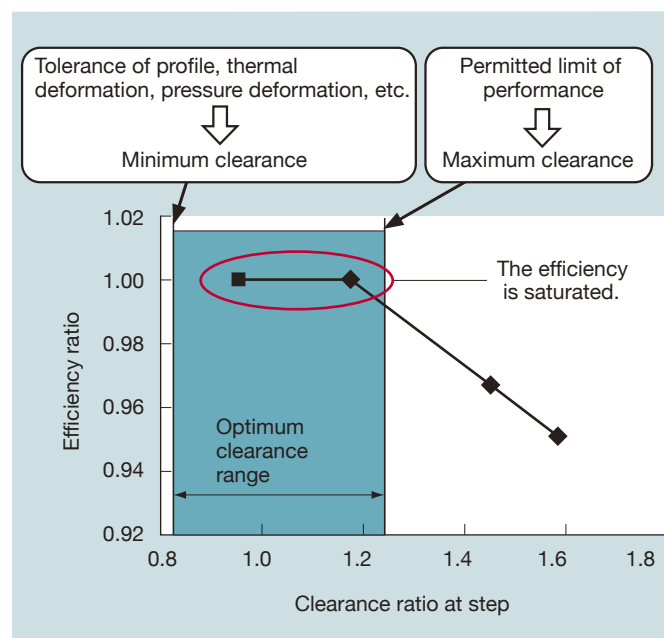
Tolerance of profile, thermal deformation, pressure deformation, etc.

Minimum clearance

Permitted limit of performance

Maximum clearance

1.02

1.00

0.98

0.96

0.94

0.92

Efficiency ratio

The efficiency is saturated.

Optimum clearance range

0.8

1.0

1.2

1.4

1.6

1.8

Clearance ratio at step